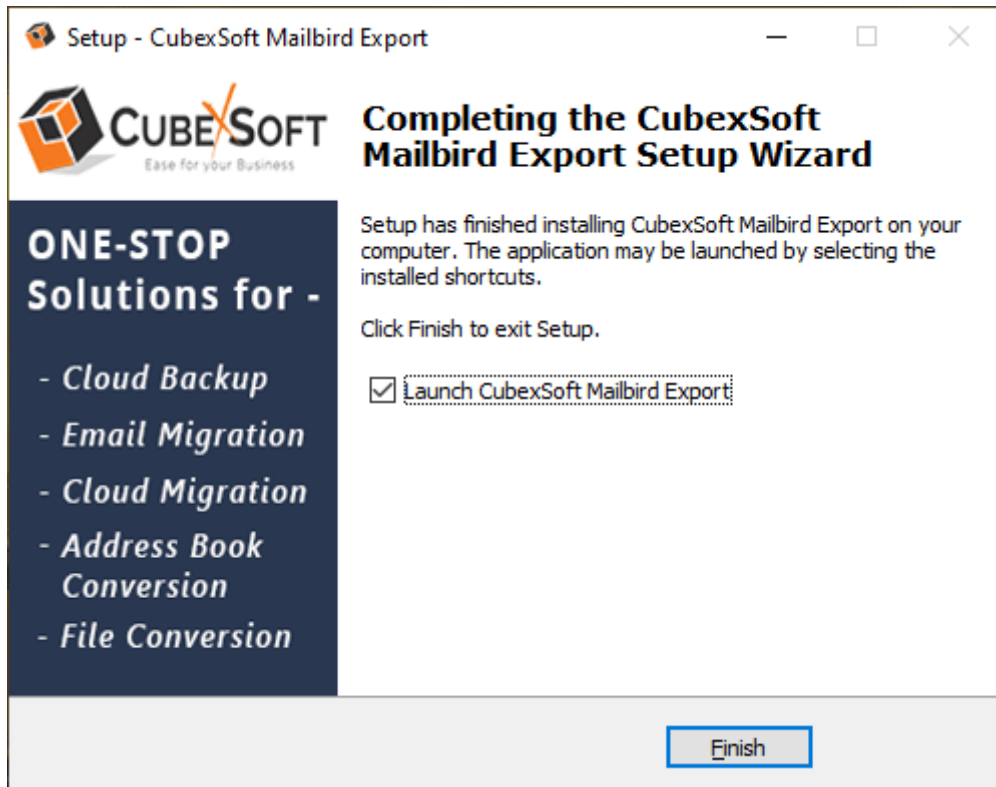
Setup - CubexSoft Mailbird Export

CUBEXSOFT
Ease for your Business

ONE-STOP Solutions for -

- Cloud Backup
- Email Migration
- Cloud Migration
- Address Book Conversion
- File Conversion

Completing the CubexSoft Mailbird Export Setup Wizard

Setup has finished installing CubexSoft Mailbird Export on your computer. The application may be launched by selecting the installed shortcuts.

Click Finish to exit Setup.

☑ Launch CubexSoft Mailbird Export

Finish